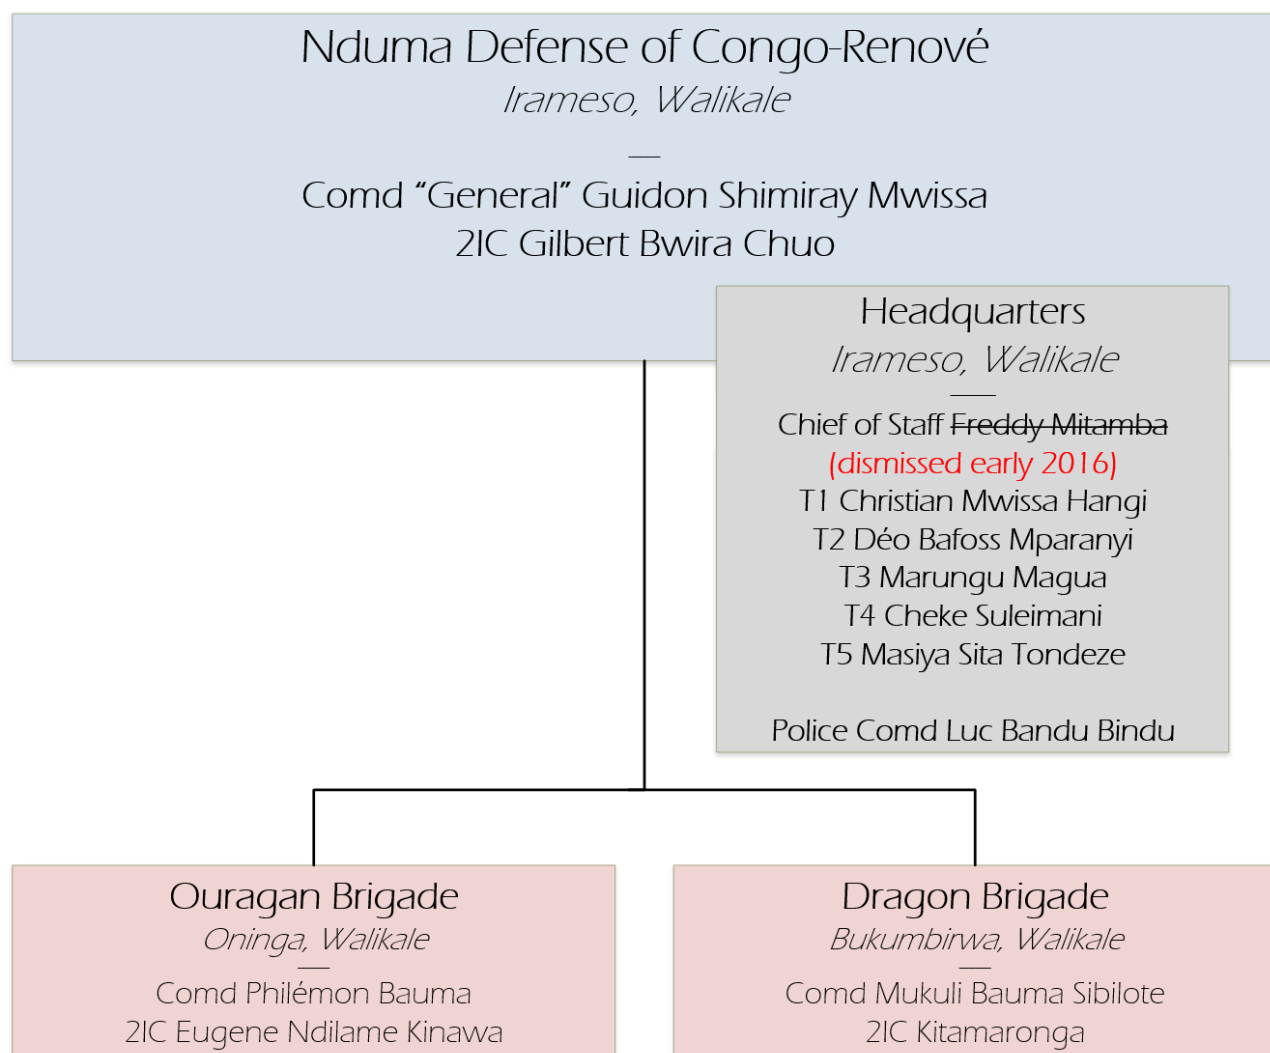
Nduma Defense of Congo-Renové
Irameso, Walikale
—
Comd “General” Guidon Shimiray Mwissa
2IC Gilbert Bwira Chuo

Headquarters
Irameso, Walikale
—
Chief of Staff ~~Freddy Mitamba~~
(dismissed early 2016)
T1 Christian Mwissa Hangi
T2 Déo Bafoss Mparanyi
T3 Marungu Magua
T4 Cheke Suleimani
T5 Masiya Sita Tondeze

Police Comd Luc Bandu Bindu

Ouragan Brigade
Oninga, Walikale
—
Comd Philémon Bauma
2IC Eugene Ndilame Kinawa

Dragon Brigade
Bukumbirwa, Walikale
—
Comd Mukuli Bauma Sibilote
2IC Kitamaronga